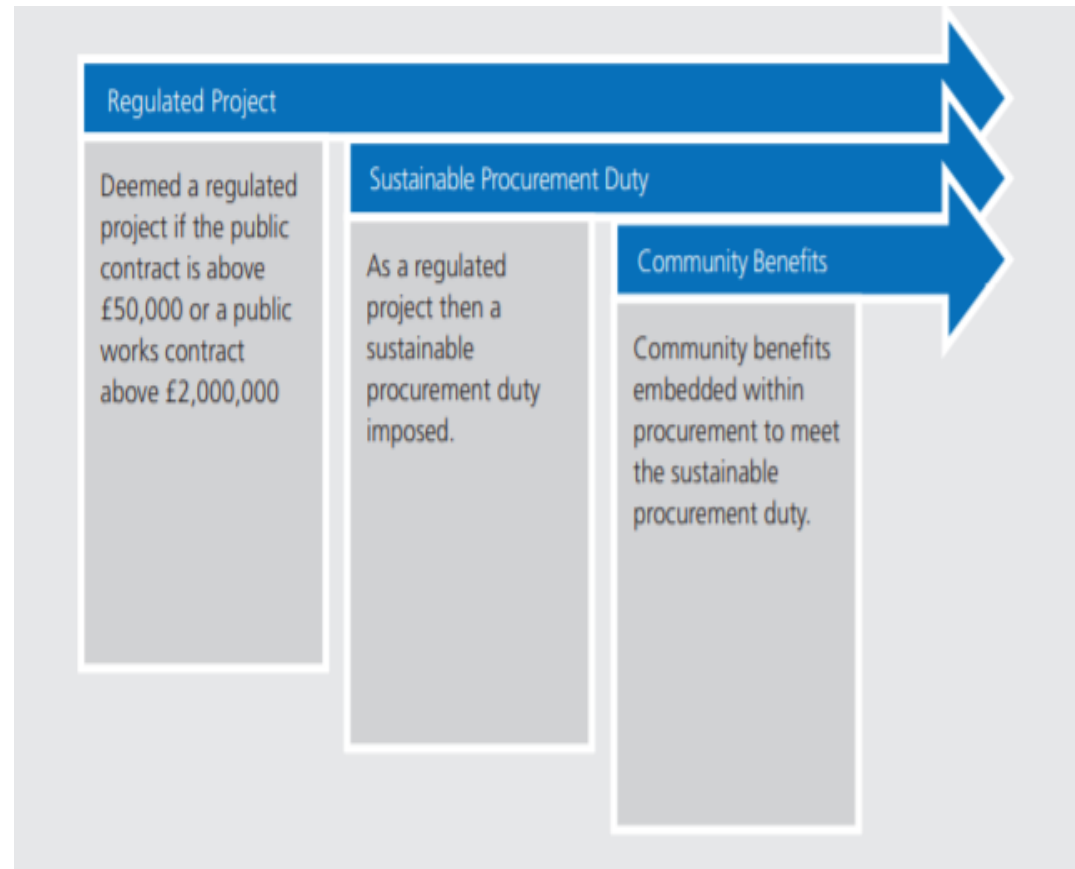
Regulated Project

Deemed a regulated project if the public contract is above £50,000 or a public works contract above £2,000,000

Sustainable Procurement Duty

As a regulated project then a sustainable procurement duty imposed.

Community Benefits

Community benefits embedded within procurement to meet the sustainable procurement duty.